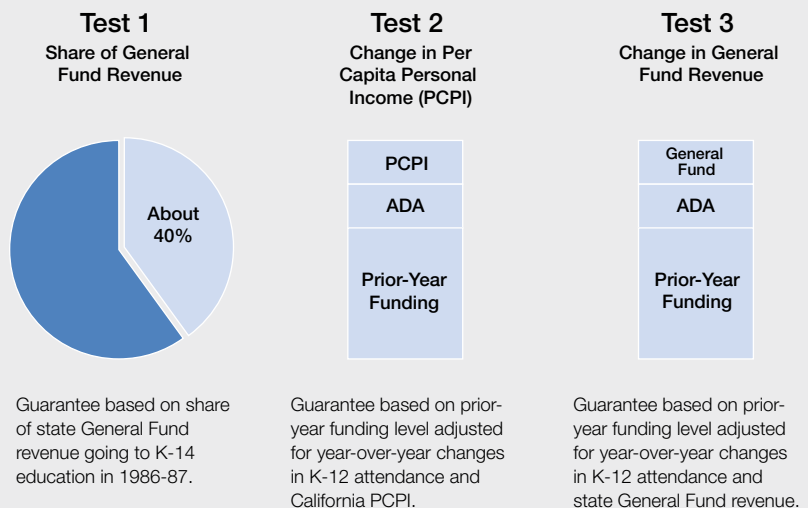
Test 1
Share of General Fund Revenue

About 40%

Guarantee based on share of state General Fund revenue going to K-14 education in 1986-87.

Test 2
Change in Per Capita Personal Income (PCPI)

PCPI
ADA
Prior-Year Funding

Guarantee based on prior-year funding level adjusted for year-over-year changes in K-12 attendance and California PCPI.

Test 3
Change in General Fund Revenue

General Fund
ADA
Prior-Year Funding

Guarantee based on prior-year funding level adjusted for year-over-year changes in K-12 attendance and state General Fund revenue.